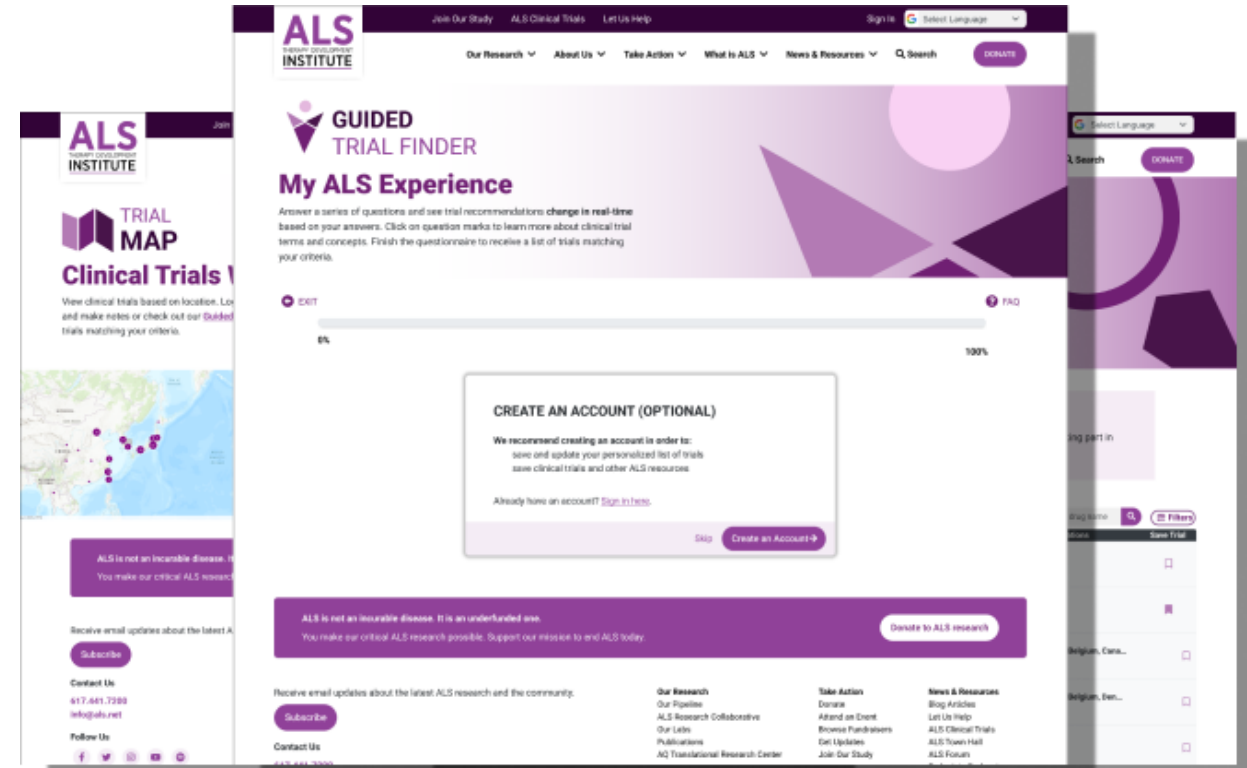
ALS THERAPY DEVELOPMENT INSTITUTE

Join Our Study ALS Clinical Trials Let Us Help

Sign In Select Language

Our Research About Us Take Action What is ALS News & Resources Search DONATE

GUIDED TRIAL FINDER

My ALS Experience

Answer a series of questions and see trial recommendations change in real-time based on your answers. Click on question marks to learn more about clinical trial terms and concepts. Finish the questionnaire to receive a list of trials matching your criteria.

EXIT

FAQ

0%

100%

CREATE AN ACCOUNT (OPTIONAL)

We recommend creating an account in order to:
save and update your personalized list of trials
save clinical trials and other ALS resources

Already have an account? Sign in here.

Skip Create an Account

ALS is not an incurable disease. It is an underfunded one.
You make our critical ALS research possible. Support our mission to end ALS today.

Donate to ALS research

Receive email updates about the latest ALS research and the community.

Subscribe

Contact Us

Our Research
Our Pipeline
ALS Research Collaborative
Our Labs
Publications
AQ Translational Research Center

Take Action
Donate
Attend an Event
Browse Fundraisers
Get Updates
Join Our Study

News & Resources
Blog Articles
Let Us Help
ALS Clinical Trials
ALS Town Hall
ALS Forum

ALS THERAPY DEVELOPMENT INSTITUTE

Join

TRIAL MAP

Clinical Trials W

View clinical trials based on location. Lo and make notes or check out our Guided trials matching your criteria.

ALS is not an incurable disease. I
You make our critical ALS research

Receive email updates about the latest A

Subscribe

Contact Us
617.441.7200
info@als.net

Follow Us

Select Language

Search DONATE

ing part in

Filters

Save Trial

Belgium, Cana...

Belgium, Ben...